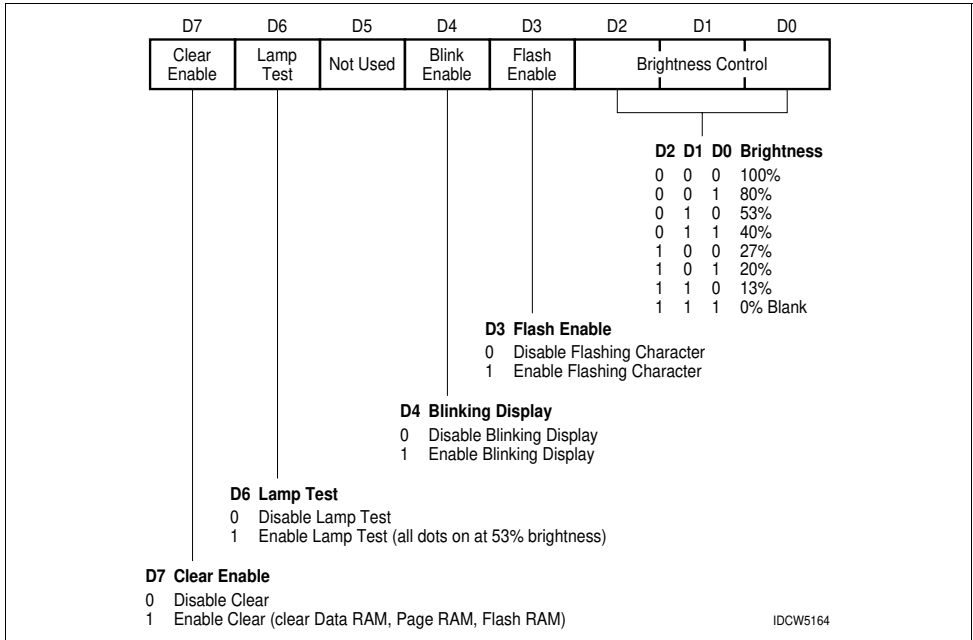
| D7 | D6 | D5 | D4 | D3 | D2 | D1 | D0 |
|---|---|---|---|---|---|---|---|
| Clear Enable | Lamp Test | Not Used | Blink Enable | Flash Enable | Brightness Control | | |

| D2 | D1 | D0 | Brightness |
|---|---|---|---|
| 0 | 0 | 0 | 100% |
| 0 | 0 | 1 | 80% |
| 0 | 1 | 0 | 53% |
| 0 | 1 | 1 | 40% |
| 1 | 0 | 0 | 27% |
| 1 | 0 | 1 | 20% |
| 1 | 1 | 0 | 13% |
| 1 | 1 | 1 | 0% Blank |

**D3 Flash Enable**
0 Disable Flashing Character
1 Enable Flashing Character

**D4 Blinking Display**
0 Disable Blinking Display
1 Enable Blinking Display

**D6 Lamp Test**
0 Disable Lamp Test
1 Enable Lamp Test (all dots on at 53% brightness)

**D7 Clear Enable**
0 Disable Clear
1 Enable Clear (clear Data RAM, Page RAM, Flash RAM)

IDCW5164